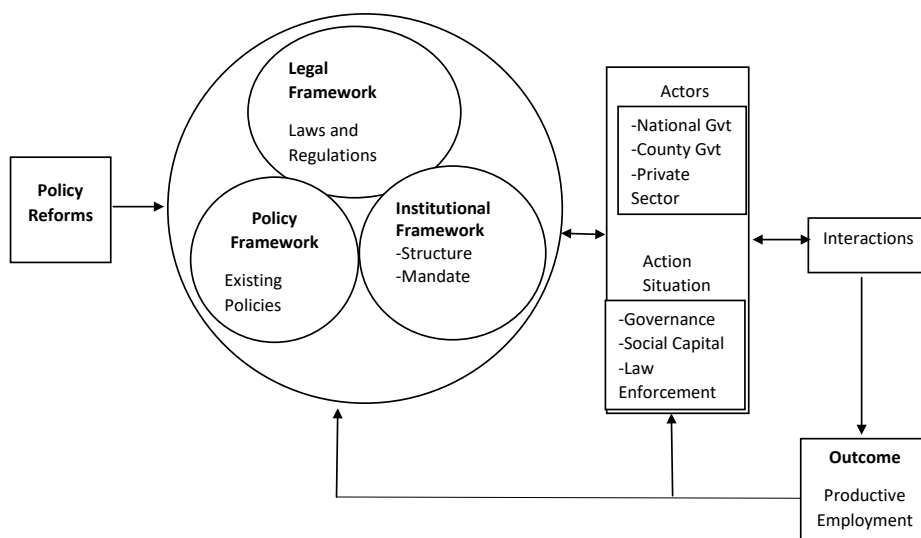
Policy Reforms

Legal Framework

Laws and Regulations

Policy Framework

Existing Policies

Institutional Framework
-Structure
-Mandate

Actors

-National Gvt
-County Gvt
-Private Sector

Action Situation

-Governance
-Social Capital
-Law Enforcement

Interactions

Outcome

Productive Employment